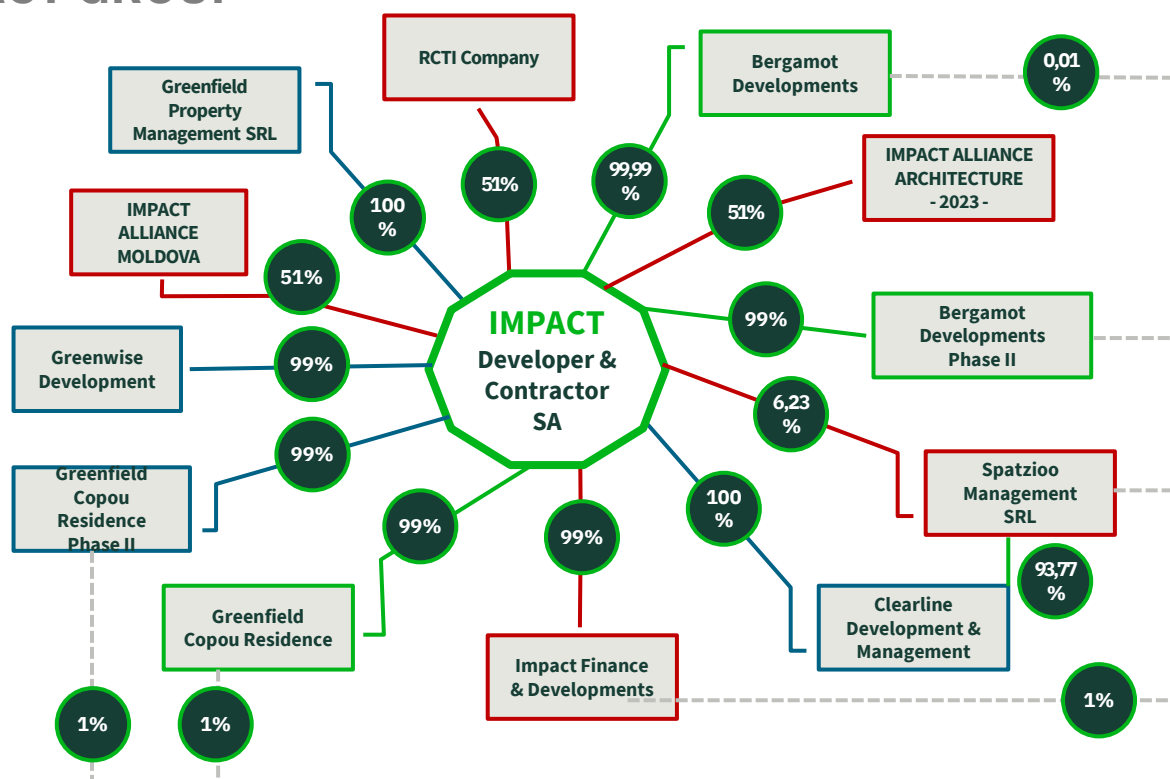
RCTI Company

Bergamot Developments

0,01 %

Greenfield Property Management SRL

51%

99,99 %

IMPACT ALLIANCE ARCHITECTURE - 2023 -

100 %

51%

IMPACT ALLIANCE MOLDOVA

51%

IMPACT Developer & Contractor SA

99%

Bergamot Developments Phase II

Greenwise Development

99%

6,23 %

99%

Greenfield Copou Residence Phase II

Spatzioo Management SRL

100 %

99%

99%

93,77 %

Greenfield Copou Residence

Clearline Development & Management

Impact Finance & Developments

1%

1%

1%